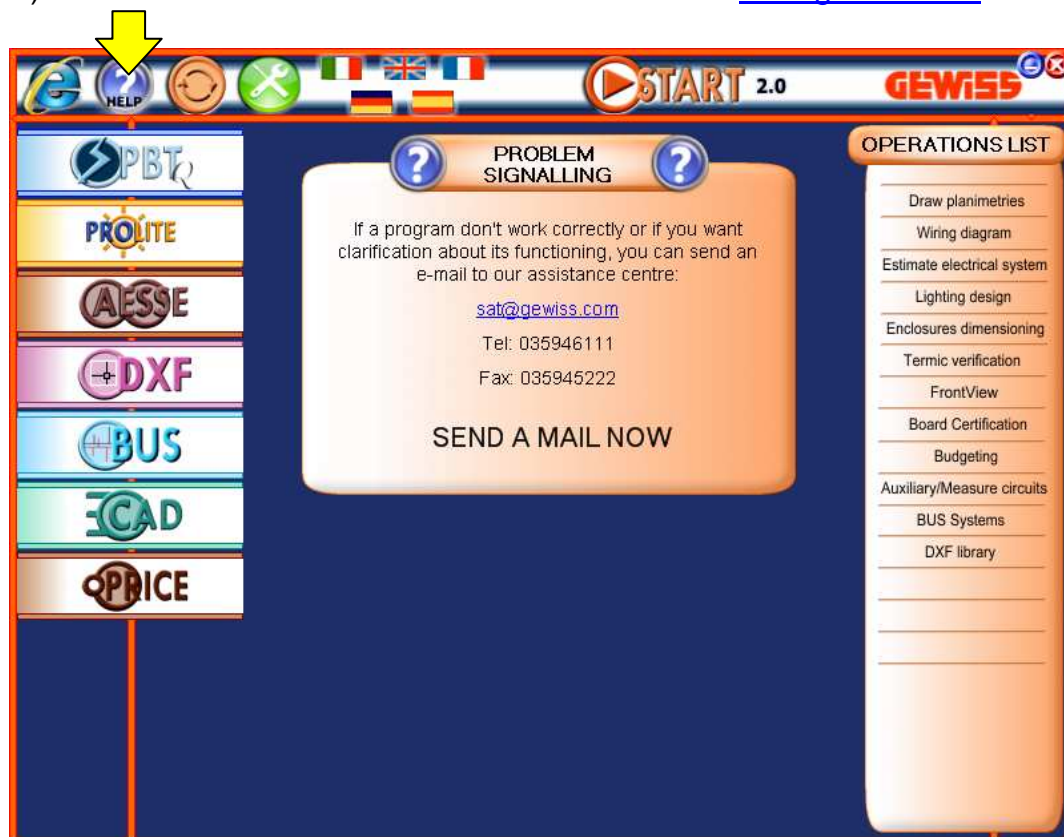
HELP

START 2.0

GEWISS

PBT

PROLITE

AESSE

DXF

BUS

CAD

PRICE

PROBLEM SIGNALLING

If a program don't work correctly or if you want clarification about its functioning, you can send an e-mail to our assistance centre:

sat@gewiss.com

Tel: 035946111

Fax: 035945222

SEND A MAIL NOW

OPERATIONS LIST

Draw planimetries

Wiring diagram

Estimate electrical system

Lighting design

Enclosures dimensioning

Termic verification

FrontView

Board Certification

Budgeting

Auxiliary/Measure circuits

BUS Systems

DXF library